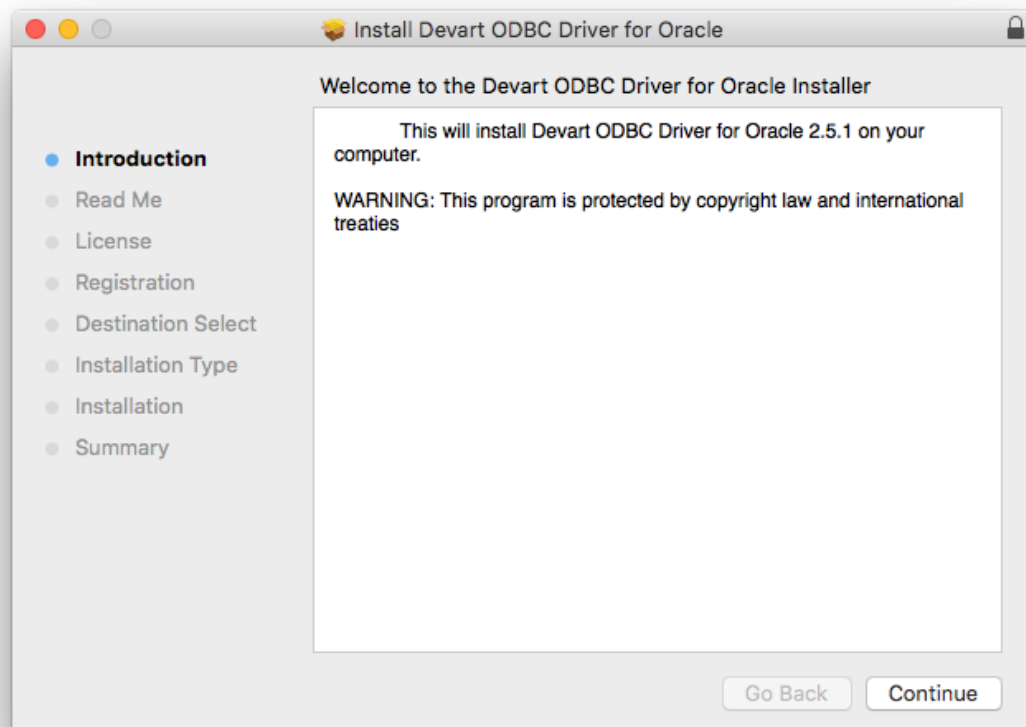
Install Devart ODBC Driver for Oracle

Welcome to the Devart ODBC Driver for Oracle Installer

Introduction
Read Me
License
Registration
Destination Select
Installation Type
Installation
Summary

This will install Devart ODBC Driver for Oracle 2.5.1 on your computer.

WARNING: This program is protected by copyright law and international treaties

Go Back
Continue